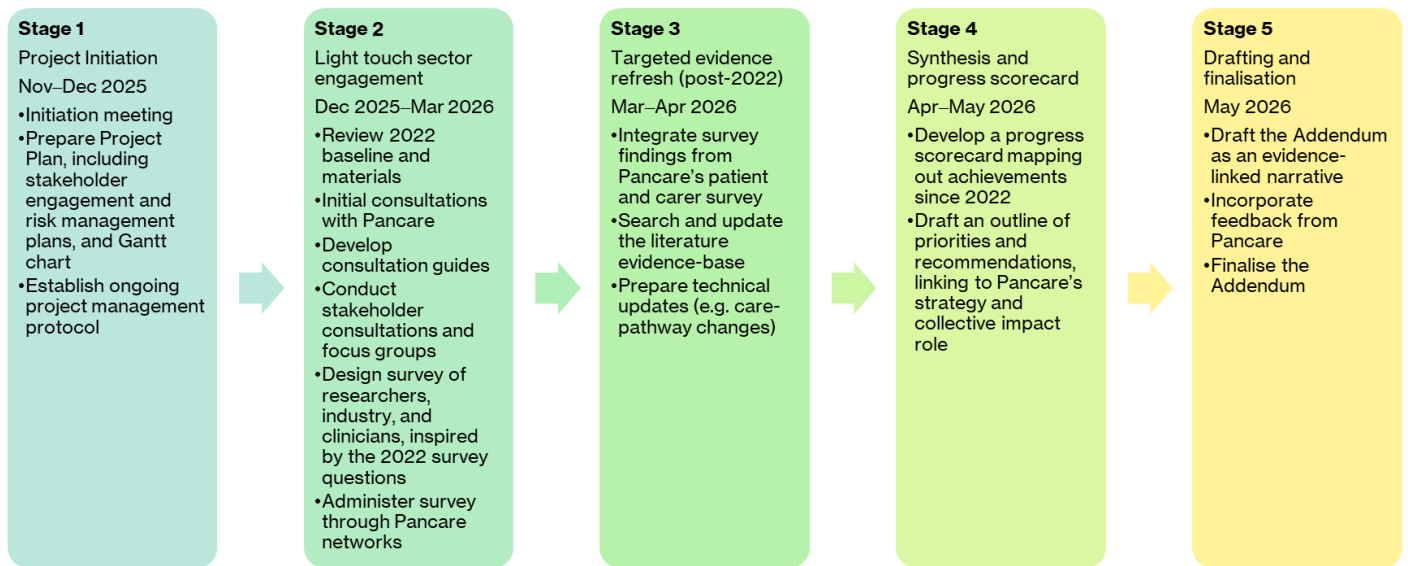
Stage 1
Project Initiation
Nov–Dec 2025
•Initiation meeting
•Prepare Project Plan, including stakeholder engagement and risk management plans, and Gantt chart
•Establish ongoing project management protocol

Stage 2
Light touch sector engagement
Dec 2025–Mar 2026
•Review 2022 baseline and materials
•Initial consultations with Pancare
•Develop consultation guides
•Conduct stakeholder consultations and focus groups
•Design survey of researchers, industry, and clinicians, inspired by the 2022 survey questions
•Administer survey through Pancare networks

Stage 3
Targeted evidence refresh (post-2022)
Mar–Apr 2026
•Integrate survey findings from Pancare's patient and carer survey
•Search and update the literature evidence-base
•Prepare technical updates (e.g. care-pathway changes)

Stage 4
Synthesis and progress scorecard
Apr–May 2026
•Develop a progress scorecard mapping out achievements since 2022
•Draft an outline of priorities and recommendations, linking to Pancare's strategy and collective impact role

Stage 5
Drafting and finalisation
May 2026
•Draft the Addendum as an evidence-linked narrative
•Incorporate feedback from Pancare
•Finalise the Addendum